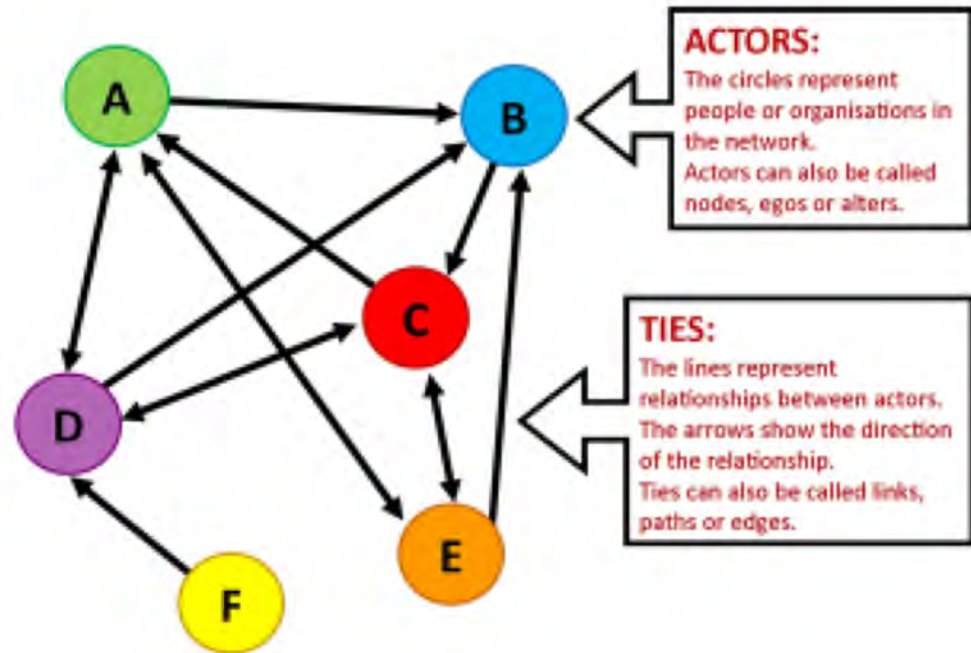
A

B

C

D

E

F

ACTORS:
The circles represent people or organisations in the network.
Actors can also be called nodes, egos or alters.

TIES:
The lines represent relationships between actors.
The arrows show the direction of the relationship.
Ties can also be called links, paths or edges.